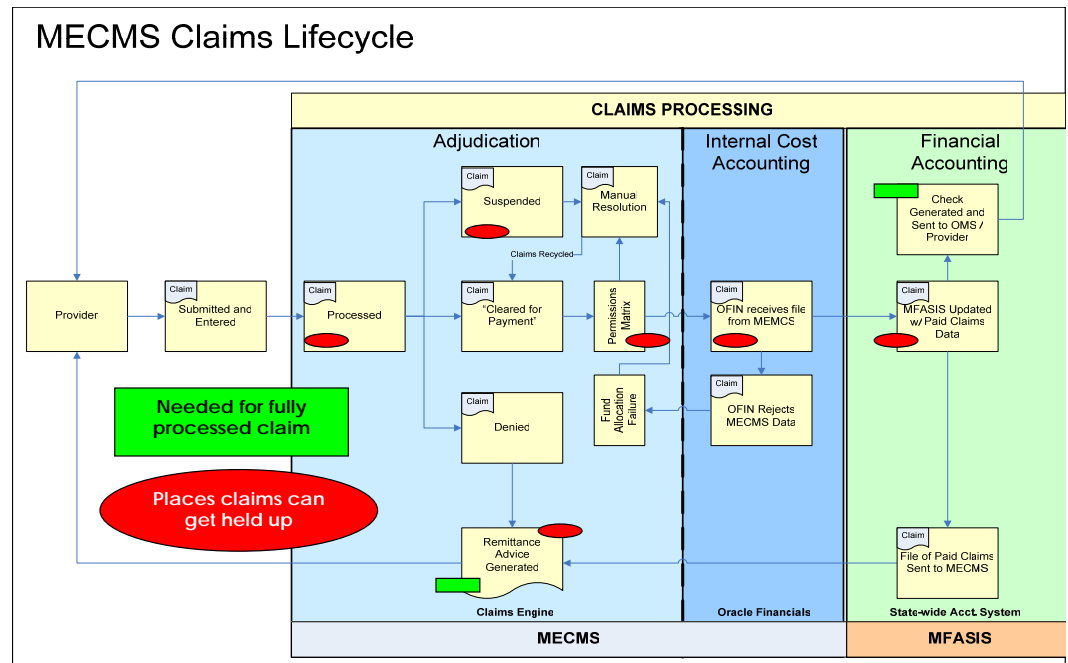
MECMS Claims Lifecycle

CLAIMS PROCESSING

Adjudication

Internal Cost Accounting

Financial Accounting

Provider

Claim
Submitted and Entered

Claim
Processed

Claim
Suspended

Claim
Manual Resolution

Claims Recycled

Claim
"Cleared for Payment"

Permissions Matrix

Claim
Denied

Fund Allocation Failure

Claim
OFIN receives file from MEMCS

Claim
OFIN Rejects MECMS Data

Check Generated and Sent to OMS / Provider

Claim
MFASIS Updated w/ Paid Claims Data

Claim
File of Paid Claims Sent to MECMS

Remittance Advice Generated

Needed for fully processed claim

Places claims can get held up

Claims Engine

Oracle Financials

State-wide Acct. System

MECMS

MFASIS